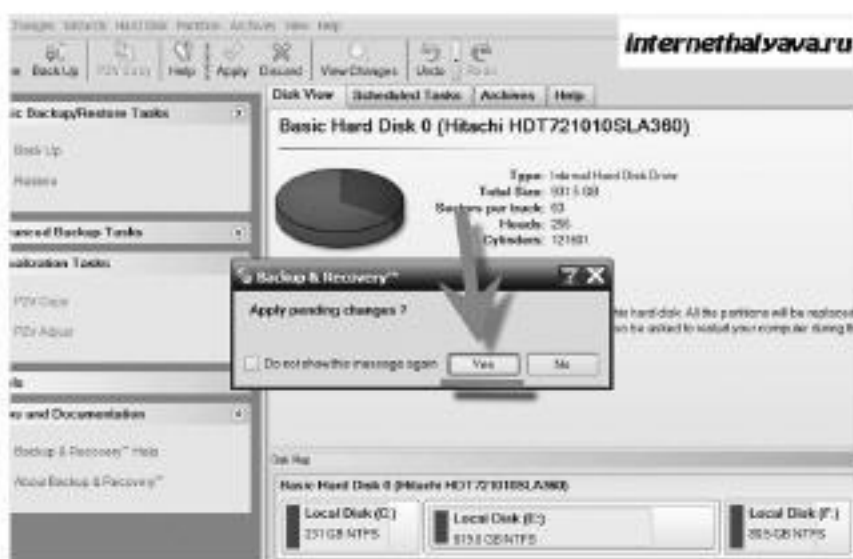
Changes Wizards Hard Disk Partition Archives View Help

Back Up | P2V Copy | Help | Apply | Discard | View Changes | Undo | Redo

internethalyava.ru

Disk View | Scheduled Tasks | Archives | Help

ic Backup/Restore Tasks

Back Up
Restore

anced Backup Tasks
ualization Tasks

P2V Copy
P2V Adjust

ls

p and Documentation

Backup & Recovery™ Help
About Backup & Recovery™

Basic Hard Disk 0 (Hitachi HDT721010SLA360)

Type: Internal Hard Disk Drive
Total Size: 931.5 GB
Sectors per track: 63
Heads: 255
Cylinders: 121601

Backup & Recovery™

Apply pending changes ?

Do not show this message again

Yes | No

his hard disk. All the partitions will be replaced
be asked to restart your computer during t

Disk Map

Basic Hard Disk 0 (Hitachi HDT721010SLA360)

Local Disk (C:)
231 GB NTFS

Local Disk (E:)
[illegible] GB NTFS

Local Disk (F:)
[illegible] GB NTFS